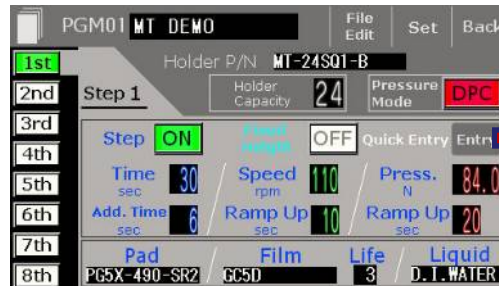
PGM01 MT DEMO
File Edit
Set
Back
1st
2nd
3rd
4th
5th
6th
7th
8th
Holder P/N MT-24SQ1-B
Step 1
Holder Capacity 24
Pressure Mode DPC
Step ON
Fixed Height OFF
Quick Entry Entry
Time sec 30
Speed rpm 110
Press. N 84.0
Add. Time sec 6
Ramp Up sec 10
Ramp Up sec 20
Pad PG5X-490-SR2
Film GC5D
Life 3
Liquid D.I.WATER